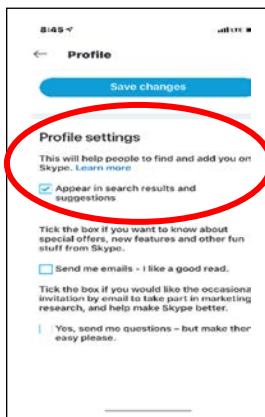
8:45

←  Profile

Save changes

Profile settings

This will help people to find and add you on Skype. Learn more

Appear in search results and suggestions

Tick the box if you want to know about special offers, new features and other fun stuff from Skype.

Send me emails - I like a good read.

Tick the box if you would like the occasional invitation by email to take part in marketing research, and help make Skype better.

Yes, send me questions – but make them easy please.